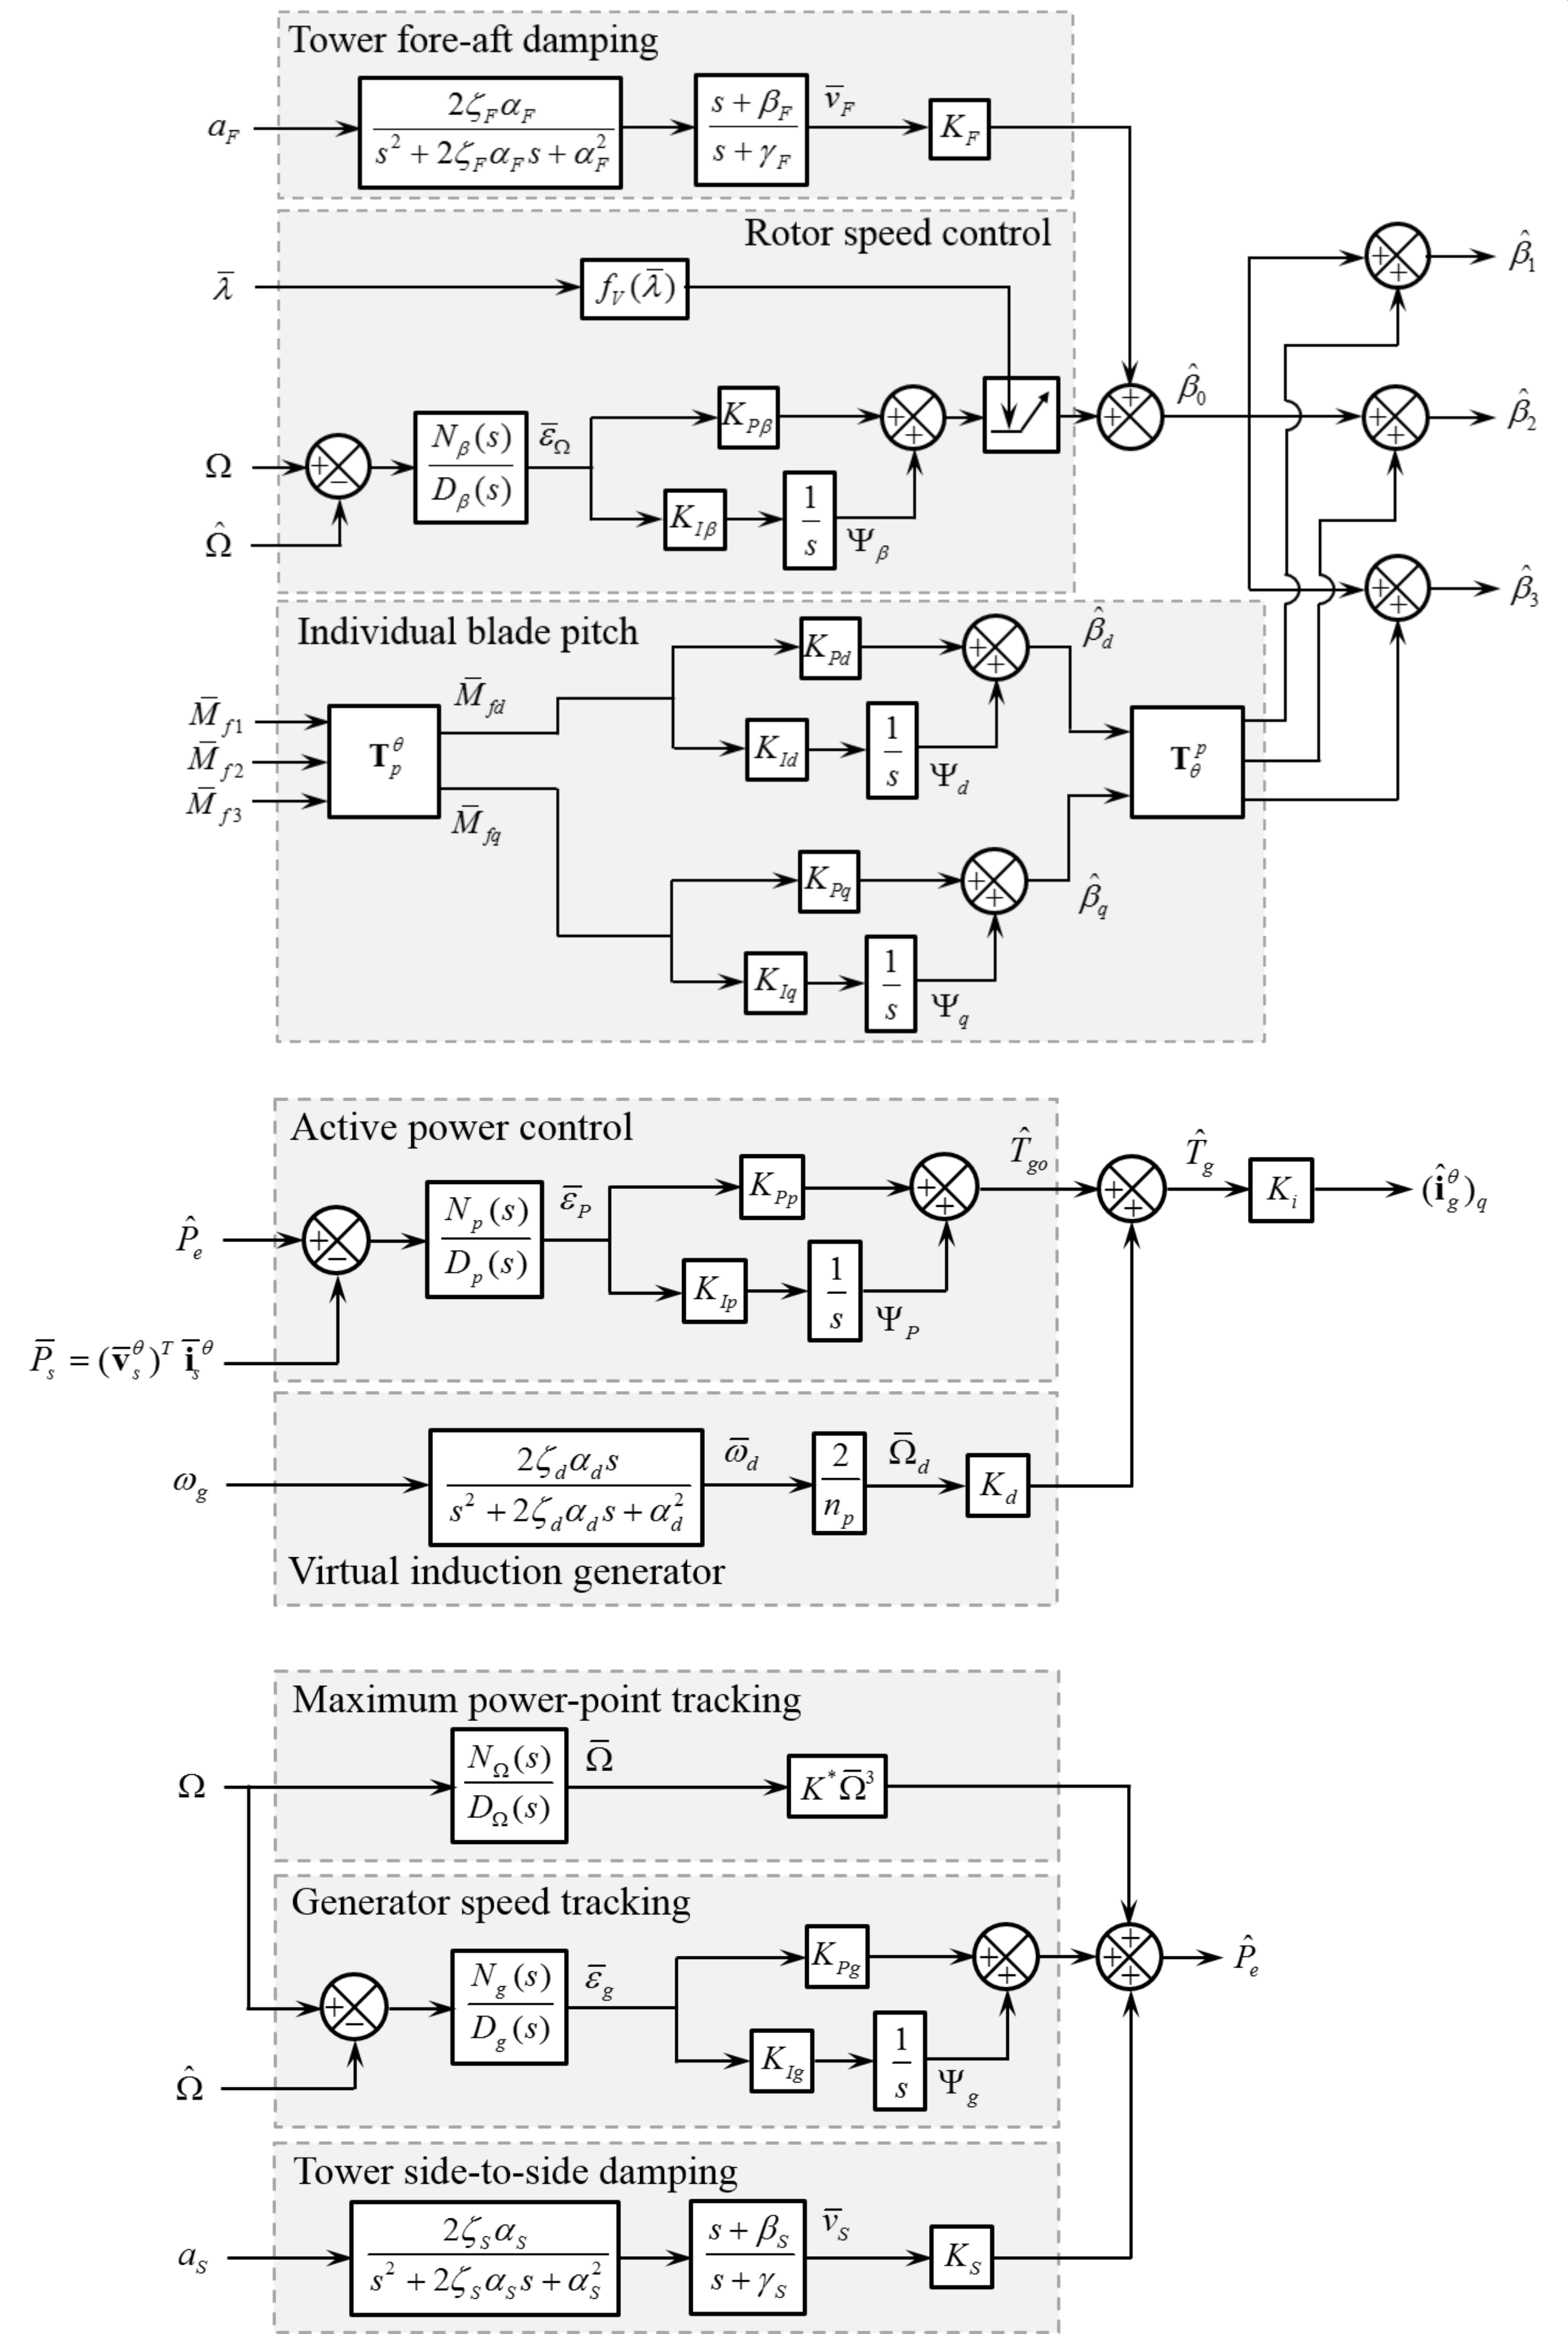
Tower fore-aft damping

$a_F$ $\frac{2\zeta_F\alpha_F}{s^2+2\zeta_F\alpha_F s+\alpha_F^2}$ $\frac{s+\beta_F}{s+\gamma_F}$ $\bar{v}_F$ $K_F$

Rotor speed control

$\bar{\lambda}$ $f_V(\bar{\lambda})$

$\Omega$ + − $\hat{\Omega}$ $\frac{N_\beta(s)}{D_\beta(s)}$ $\bar{\varepsilon}_\Omega$ $K_{P\beta}$ $K_{I\beta}$ $\frac{1}{s}$ $\Psi_\beta$ + + + + $\hat{\beta}_0$

+ + $\hat{\beta}_1$
+ + $\hat{\beta}_2$
+ + $\hat{\beta}_3$

Individual blade pitch

$\bar{M}_{f1}$ $\bar{M}_{f2}$ $\bar{M}_{f3}$ $\mathbf{T}_p^\theta$ $\bar{M}_{fd}$ $\bar{M}_{fq}$ $K_{Pd}$ $K_{Id}$ $\frac{1}{s}$ $\Psi_d$ + + $\hat{\beta}_d$ $\mathbf{T}_\theta^p$ $K_{Pq}$ $K_{Iq}$ $\frac{1}{s}$ $\Psi_q$ + + $\hat{\beta}_q$

Active power control

$\hat{P}_e$ + − $\bar{P}_s=(\bar{\mathbf{v}}_s^\theta)^T\,\bar{\mathbf{i}}_s^\theta$ $\frac{N_p(s)}{D_p(s)}$ $\bar{\varepsilon}_P$ $K_{Pp}$ $K_{Ip}$ $\frac{1}{s}$ $\Psi_P$ + + $\hat{T}_{go}$ + + $\hat{T}_g$ $K_i$ $(\hat{\mathbf{i}}_g^\theta)_q$

$\omega_g$ $\frac{2\zeta_d\alpha_d s}{s^2+2\zeta_d\alpha_d s+\alpha_d^2}$ $\bar{\omega}_d$ $\frac{2}{n_p}$ $\bar{\Omega}_d$ $K_d$

Virtual induction generator

Maximum power-point tracking

$\Omega$ $\frac{N_\Omega(s)}{D_\Omega(s)}$ $\bar{\Omega}$ $K^*\bar{\Omega}^3$

Generator speed tracking

+ − $\hat{\Omega}$ $\frac{N_g(s)}{D_g(s)}$ $\bar{\varepsilon}_g$ $K_{Pg}$ $K_{Ig}$ $\frac{1}{s}$ $\Psi_g$ + + + + + $\hat{P}_e$

Tower side-to-side damping

$a_S$ $\frac{2\zeta_S\alpha_S}{s^2+2\zeta_S\alpha_S s+\alpha_S^2}$ $\frac{s+\beta_S}{s+\gamma_S}$ $\bar{v}_S$ $K_S$